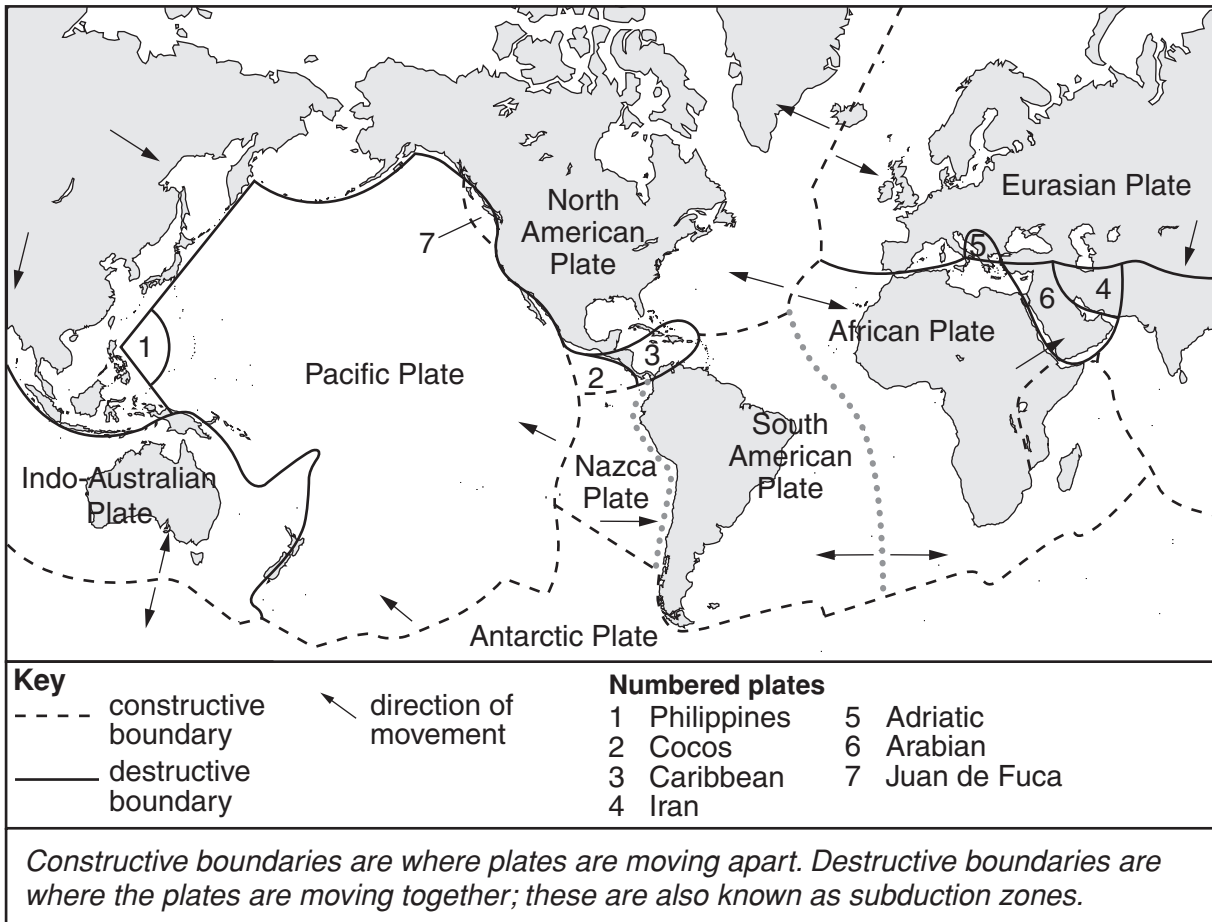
North American Plate

Eurasian Plate

7

5

6

4

African Plate

1

3

Pacific Plate

2

South American Plate

Nazca Plate

Indo-Australian Plate

Antarctic Plate

**Key**
constructive boundary
destructive boundary
direction of movement

**Numbered plates**
1 Philippines
2 Cocos
3 Caribbean
4 Iran
5 Adriatic
6 Arabian
7 Juan de Fuca

*Constructive boundaries are where plates are moving apart. Destructive boundaries are where the plates are moving together; these are also known as subduction zones.*